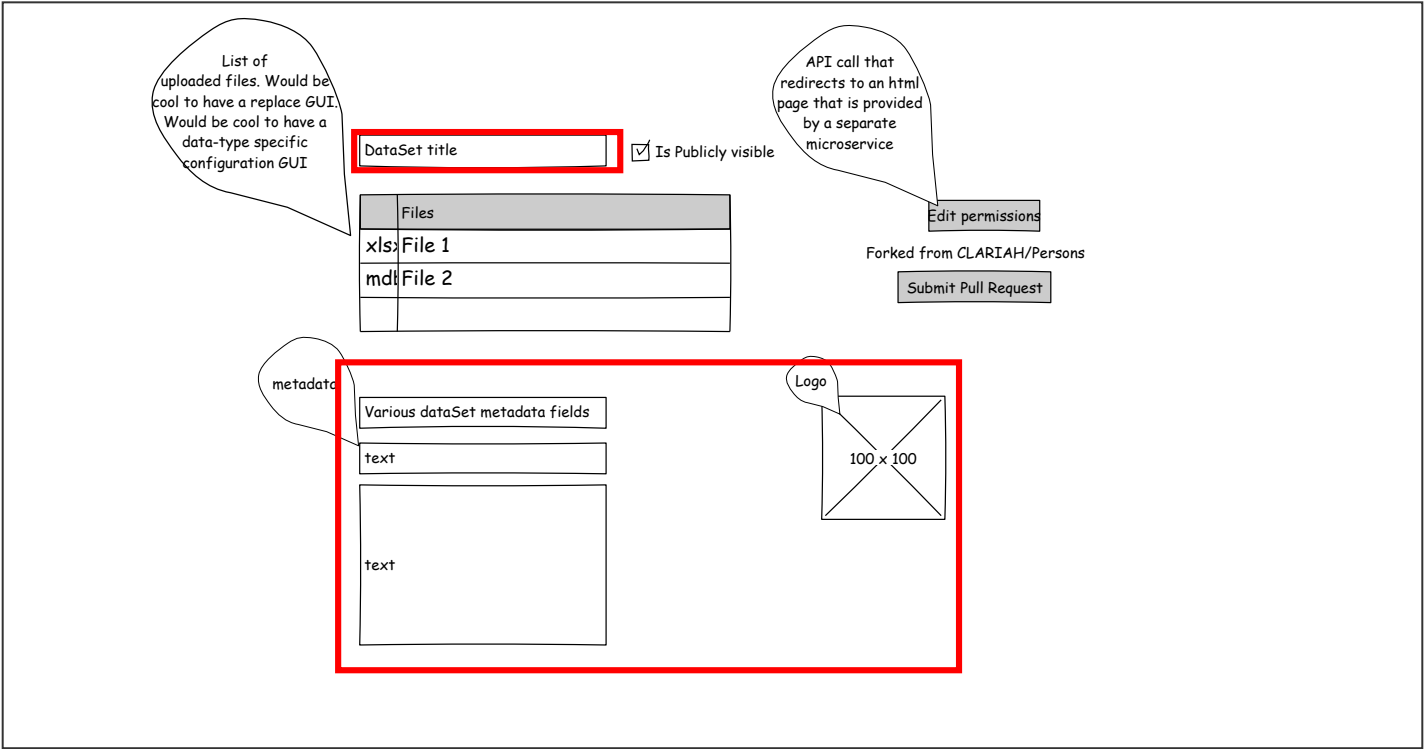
List of uploaded files. Would be cool to have a replace GUI. Would be cool to have a data-type specific configuration GUI

DataSet title

Is Publicly visible

API call that redirects to an html page that is provided by a separate microservice

Edit permissions

| | Files |
|---|---|
| xls: | File 1 |
| mdl | File 2 |
| | |

Forked from CLARIAH/Persons

Submit Pull Request

metadata

Various dataSet metadata fields

text

text

Logo

100 x 100